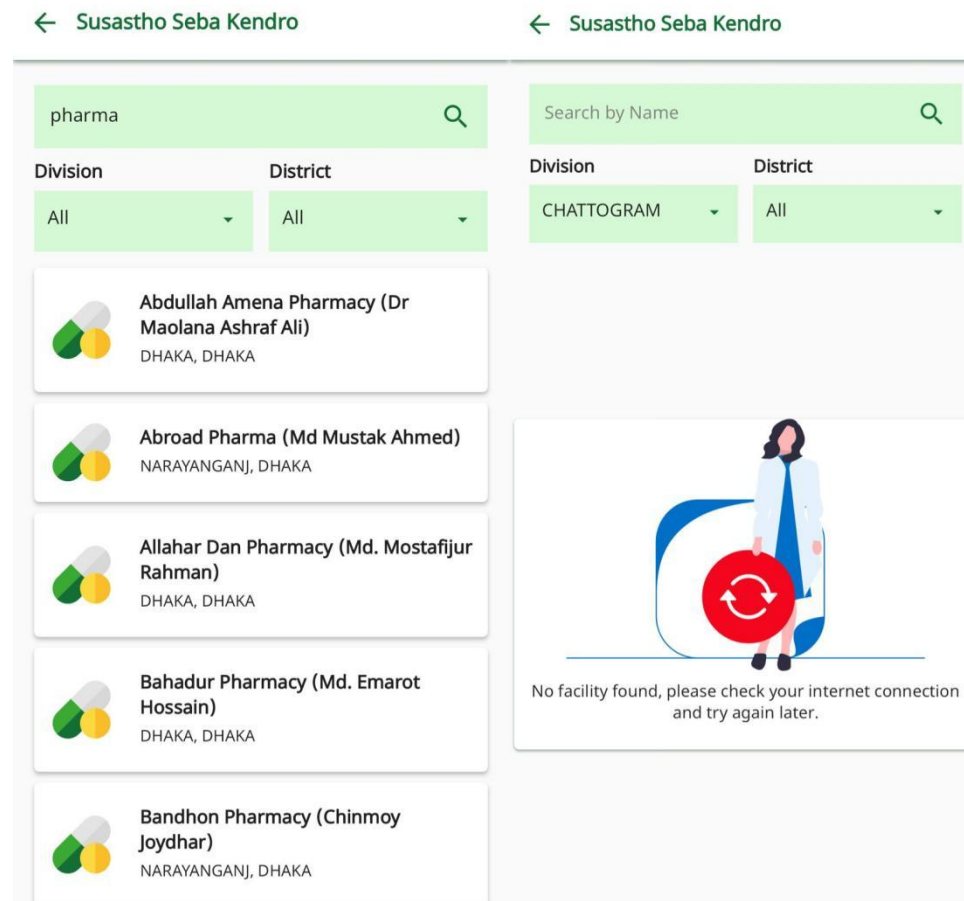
← Susastho Seba Kendro

pharma

Division
All

District
All

Abdullah Amena Pharmacy (Dr Maolana Ashraf Ali)
DHAKA, DHAKA

Abroad Pharma (Md Mustak Ahmed)
NARAYANGANJ, DHAKA

Allahar Dan Pharmacy (Md. Mostafijur Rahman)
DHAKA, DHAKA

Bahadur Pharmacy (Md. Emarot Hossain)
DHAKA, DHAKA

Bandhon Pharmacy (Chinmoy Joydhar)
NARAYANGANJ, DHAKA

← Susastho Seba Kendro

Search by Name

Division
CHATTOGRAM

District
All

No facility found, please check your internet connection and try again later.